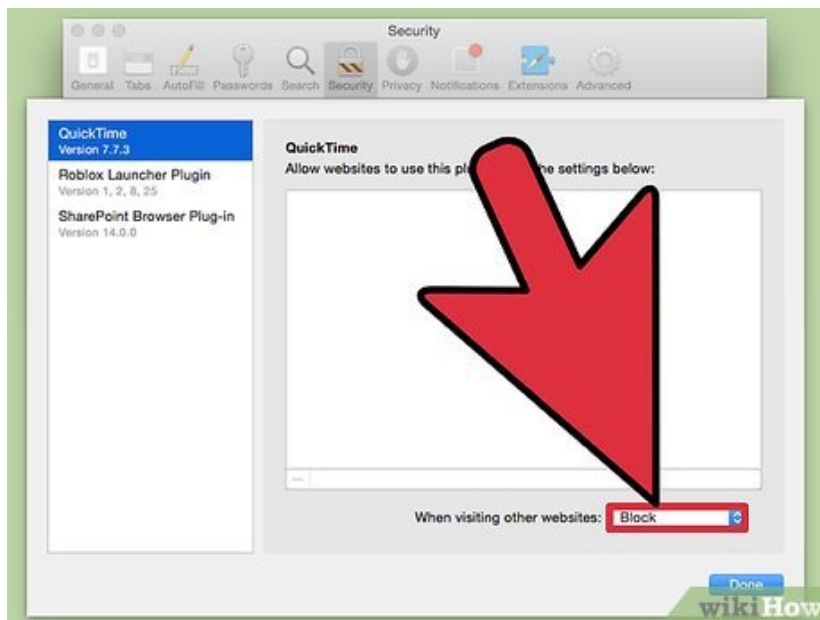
Security

General Tabs AutoFill Passwords Search Security Privacy Notifications Extensions Advanced

QuickTime
Version 7.7.3

Roblox Launcher Plugin
Version 1, 2, 8, 25

SharePoint Browser Plug-in
Version 14.0.0

QuickTime
Allow websites to use this pl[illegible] the settings below:

—

When visiting other websites: Block

Done

wikiHow